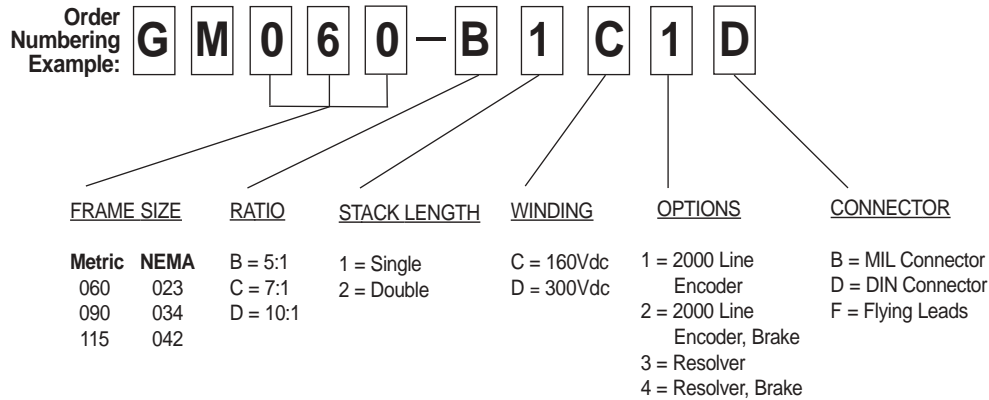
Order Numbering Example: G M 0 6 0 – B 1 C 1 D

FRAME SIZE

| Metric | NEMA |
|---|---|
| 060 | 023 |
| 090 | 034 |
| 115 | 042 |

RATIO

B = 5:1
C = 7:1
D = 10:1

STACK LENGTH

1 = Single
2 = Double

WINDING

C = 160Vdc
D = 300Vdc

OPTIONS

1 = 2000 Line Encoder
2 = 2000 Line Encoder, Brake
3 = Resolver
4 = Resolver, Brake

CONNECTOR

B = MIL Connector
D = DIN Connector
F = Flying Leads